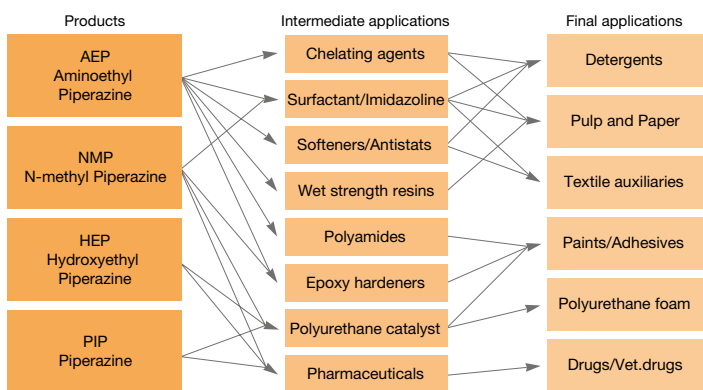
Products

AEP
Aminoethyl
Piperazine

NMP
N-methyl Piperazine

HEP
Hydroxyethyl
Piperazine

PIP
Piperazine

Intermediate applications

Chelating agents

Surfactant/Imidazoline

Softeners/Antistats

Wet strength resins

Polyamides

Epoxy hardeners

Polyurethane catalyst

Pharmaceuticals

Final applications

Detergents

Pulp and Paper

Textile auxiliaries

Paints/Adhesives

Polyurethane foam

Drugs/Vet.drugs